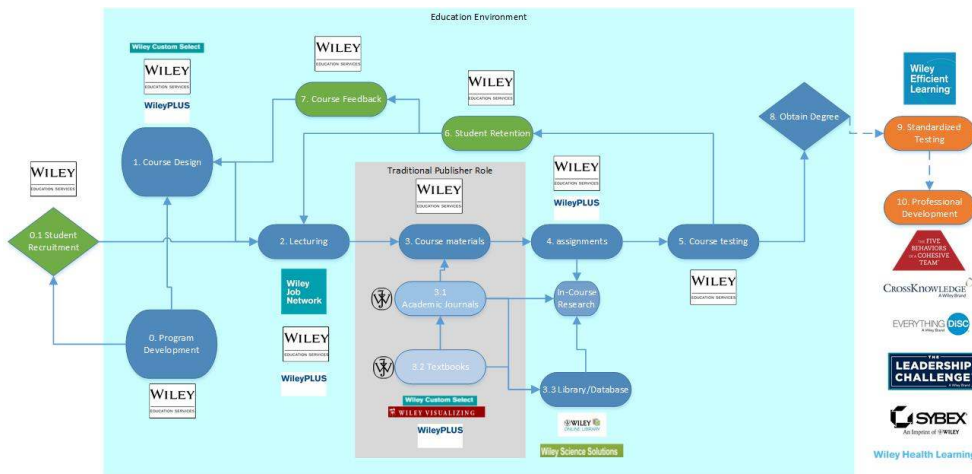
Education Environment

Wiley Custom Select
WILEY
EDUCATION SERVICES
WileyPLUS

WILEY
EDUCATION SERVICES

7. Course Feedback

WILEY
EDUCATION SERVICES

Wiley Efficient Learning

8. Obtain Degree

9. Standardized Testing

6. Student Retention

1. Course Design

WILEY
EDUCATION SERVICES

Traditional Publisher Role

WILEY
EDUCATION SERVICES

WILEY
EDUCATION SERVICES
WileyPLUS

10. Professional Development

0.1 Student Recruitment

2. Lecturing

3. Course materials

4. assignments

5. Course testing

THE FIVE BEHAVIORS OF A COHESIVE TEAM

Wiley Job Network

3.1 Academic Journals

In-Course Research

WILEY
EDUCATION SERVICES

CROSSKNOWLEDGE
A Wiley Brand

EVERYTHING DiSC
A Wiley Brand

0. Program Development

WILEY
EDUCATION SERVICES
WileyPLUS

3.2 Textbooks

3.3 Library/Database

THE LEADERSHIP CHALLENGE
A Wiley Brand

WILEY
EDUCATION SERVICES

Wiley Custom Select
WILEY VISUALIZING
WileyPLUS

WILEY ONLINE LIBRARY

SYBEX
An Imprint of WILEY

Wiley Science Solutions

Wiley Health Learning